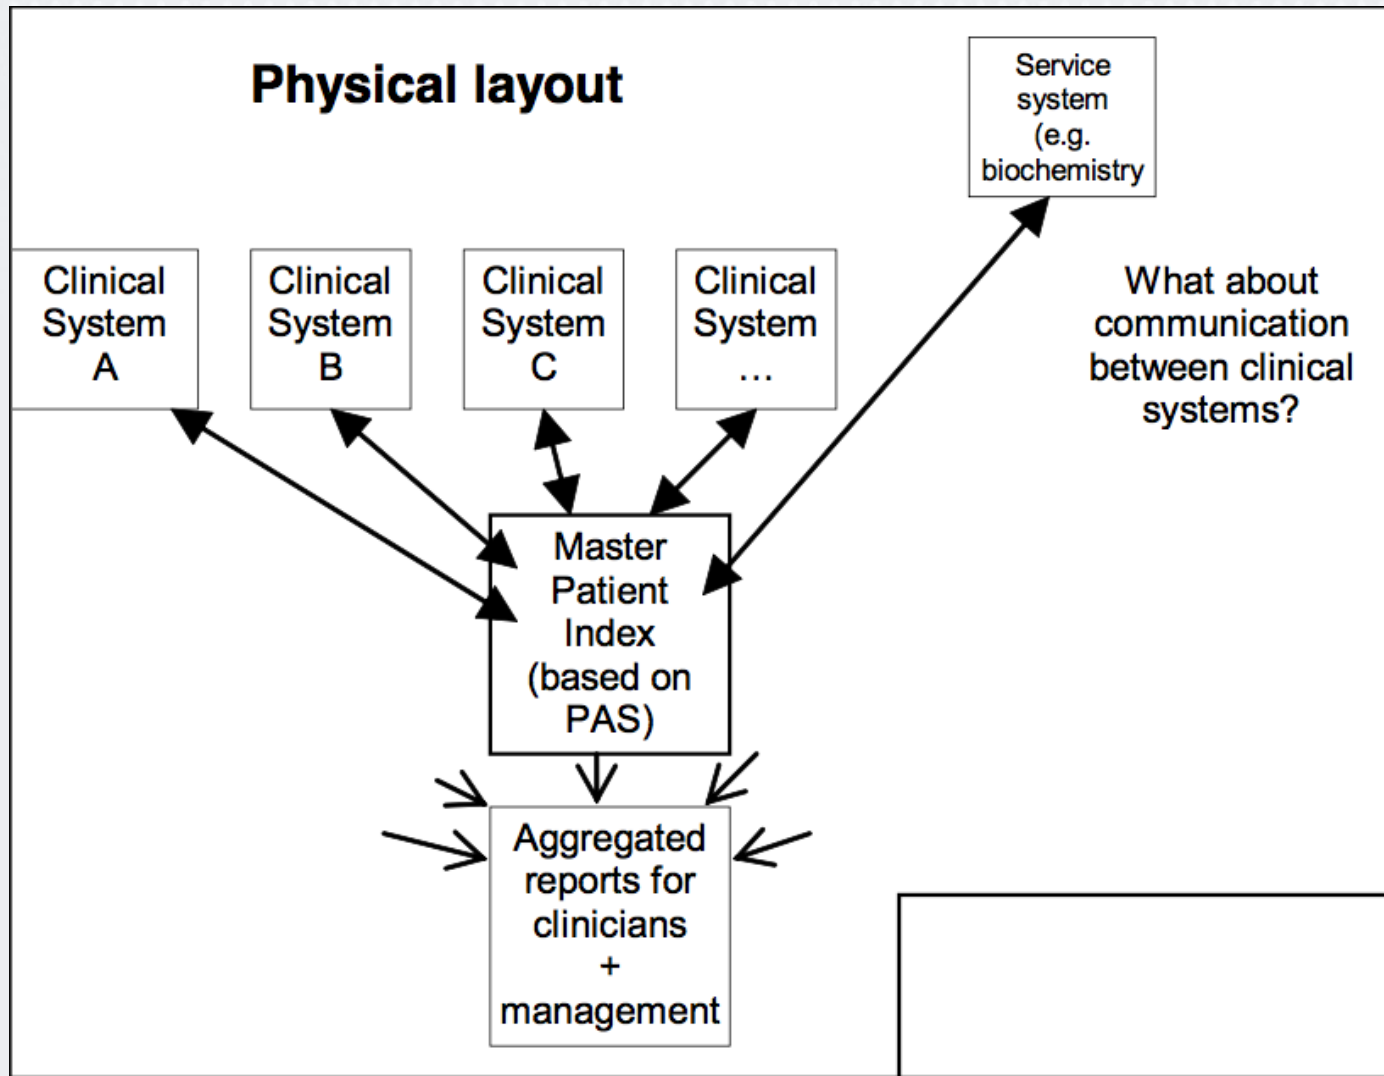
Physical layout

Service system (e.g. biochemistry

Clinical System A

Clinical System B

Clinical System C

Clinical System …

What about communication between clinical systems?

Master Patient Index (based on PAS)

Aggregated reports for clinicians + management